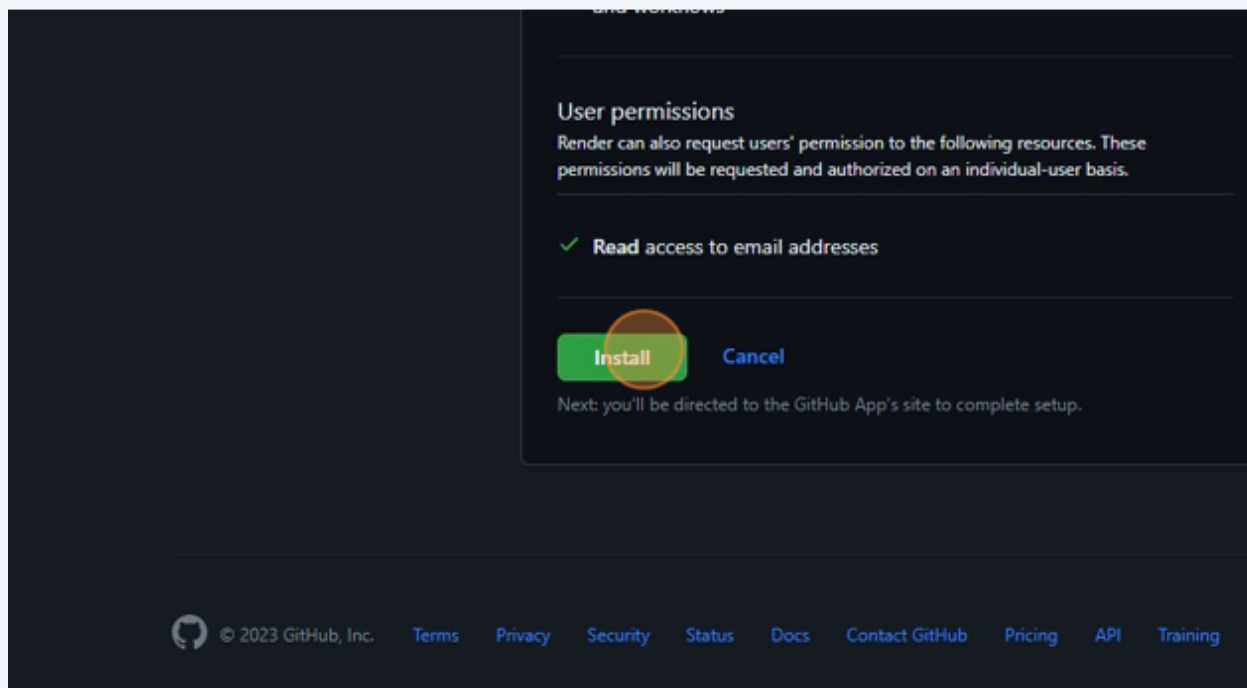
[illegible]

User permissions
Render can also request users' permission to the following resources. These permissions will be requested and authorized on an individual-user basis.

Read access to email addresses

Install Cancel

Next: you'll be directed to the GitHub App's site to complete setup.

© 2023 GitHub, Inc. Terms Privacy Security Status Docs Contact GitHub Pricing API Training